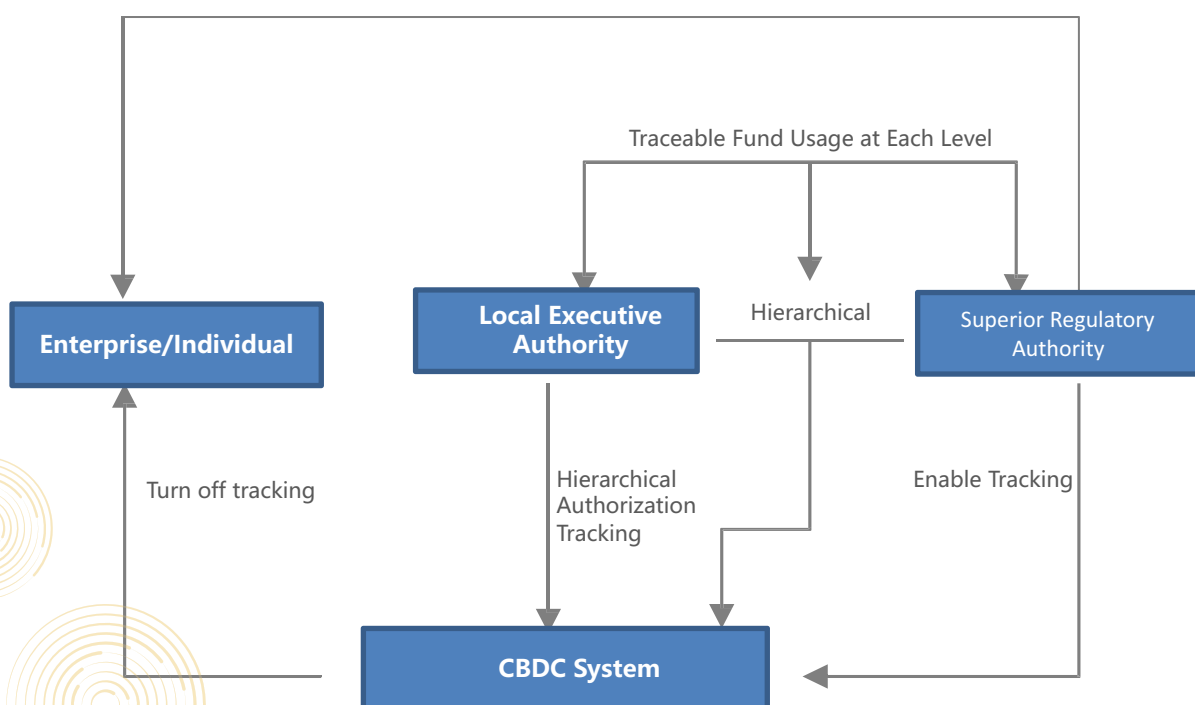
Traceable Fund Usage at Each Level

Enterprise/Individual

Local Executive Authority

Hierarchical

Superior Regulatory Authority

Turn off tracking

Hierarchical Authorization Tracking

Enable Tracking

CBDC System